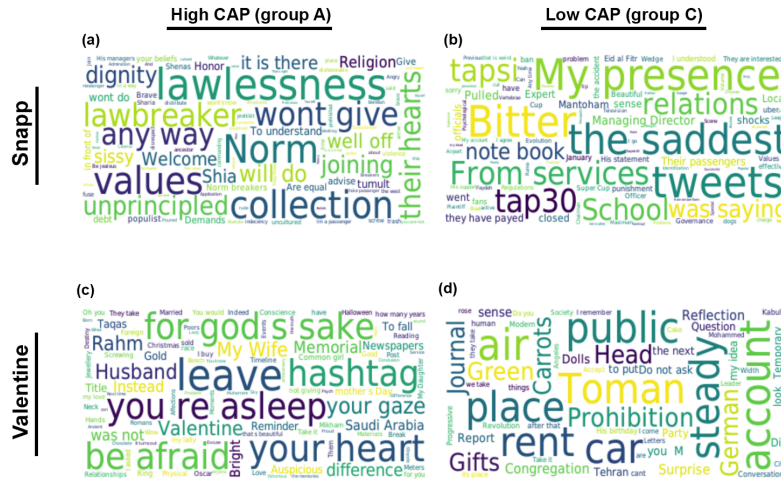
High CAP (group A)

Low CAP (group C)

Snapp

Valentine

(a)

His managers your beliefs Religion Give
lawlessness
dignity it is there
lawbreaker wont give
any way To understand
Norm well off
sissy Welcome Shia joining
values will do
Norm breakers Are equal advise tumult
unprincipled collection
their hearts
populist Demands Honor

(b)

ban Eid al Fitr Wedge I understood They are interested
taps My presence
Bitter relations
the saddest
Managing Director
note book
From services tweets
tap30
School was saying
Their passengers
His statement
Super Cup punishment
they have payed closed
Expert Evolution January
Pulled Mantoham
went Officer Governance

(c)

They take Married You would Indeed Conscience have Halloween how many years
Taqas
for god's sake
Rahm My Wife To fall
leave hashtag
Husband Memorial Newspapers
Instead
you're asleep your gaze
Valentine Reminder Saudi Arabia
was not
be afraid your heart
Bright
Auspicious difference
Gold Christmas Common girl
Title mother's Day
Relationships Oscar

(d)

sense Society I remember
Reflection Kabul
public
air Head Question
account
Toman
the next
Journal Carrots Dolls
Green to put Do not ask
place steady
Prohibition
rent car German
Party
Gifts Congregation Surprise
Report Tehran
you M
Conversation